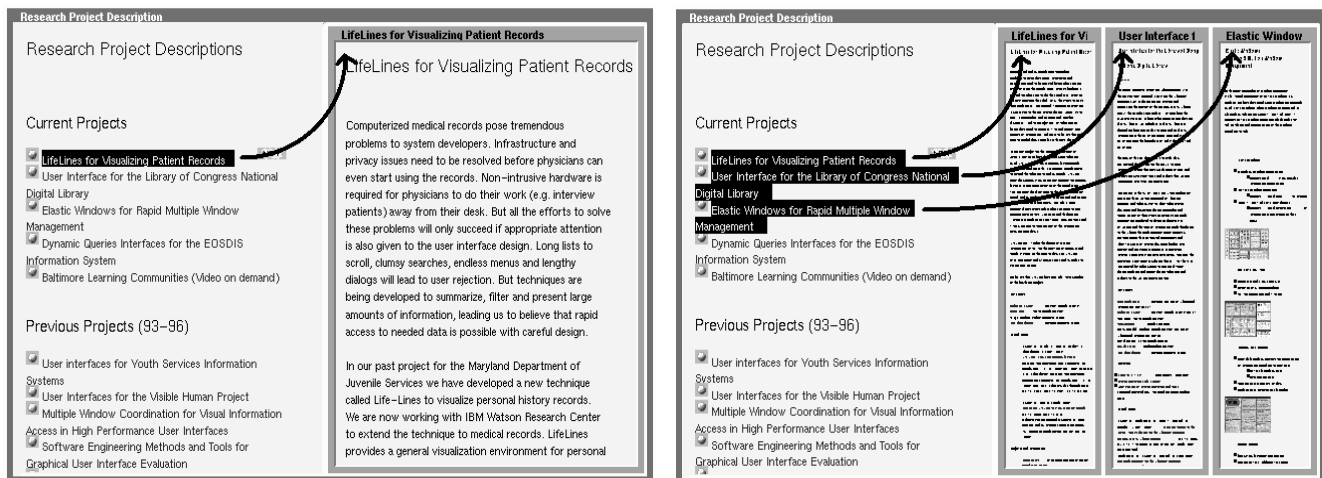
Research Project Description

Research Project Descriptions

Current Projects

LifeLines for Visualizing Patient Records

User Interface for the Library of Congress National Digital Library

Elastic Windows for Rapid Multiple Window Management

Dynamic Queries Interfaces for the EOSDIS Information System

Baltimore Learning Communities (Video on demand)

Previous Projects (93–96)

User interfaces for Youth Services Information Systems

User Interfaces for the Visible Human Project

Multiple Window Coordination for Visual Information Access in High Performance User Interfaces

Software Engineering Methods and Tools for Graphical User Interface Evaluation

LifeLines for Visualizing Patient Records

LifeLines for Visualizing Patient Records

Computerized medical records pose tremendous problems to system developers. Infrastructure and privacy issues need to be resolved before physicians can even start using the records. Non-intrusive hardware is required for physicians to do their work (e.g. interview patients) away from their desk. But all the efforts to solve these problems will only succeed if appropriate attention is also given to the user interface design. Long lists to scroll, clumsy searches, endless menus and lengthy dialogs will lead to user rejection. But techniques are being developed to summarize, filter and present large amounts of information, leading us to believe that rapid access to needed data is possible with careful design.

In our past project for the Maryland Department of Juvenile Services we have developed a new technique called Life-Lines to visualize personal history records. We are now working with IBM Watson Research Center to extend the technique to medical records. LifeLines provides a general visualization environment for personal

Research Project Description

Research Project Descriptions

Current Projects

LifeLines for Visualizing Patient Records

User Interface for the Library of Congress National Digital Library

Elastic Windows for Rapid Multiple Window Management

Dynamic Queries Interfaces for the EOSDIS Information System

Baltimore Learning Communities (Video on demand)

Previous Projects (93–96)

User interfaces for Youth Services Information Systems

User Interfaces for the Visible Human Project

Multiple Window Coordination for Visual Information Access in High Performance User Interfaces

Software Engineering Methods and Tools for Graphical User Interface Evaluation

LifeLines for Vi

User Interface f

Elastic Window

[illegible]